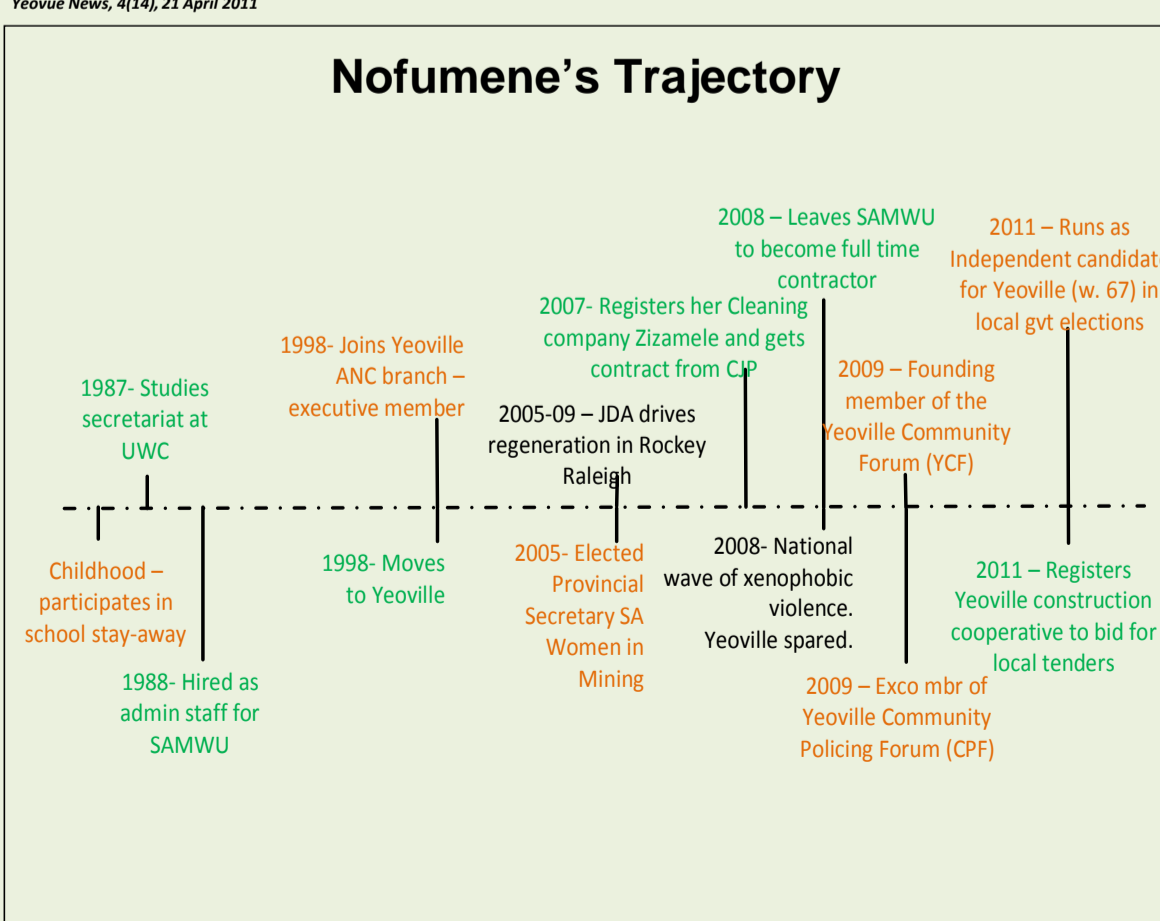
Yeovue News, 4(14), 21 April 2011

Nofumene's Trajectory

1987- Studies secretariat at UWC

1998- Joins Yeoville ANC branch – executive member

2005-09 – JDA drives regeneration in Rockey Raleigh

2007- Registers her Cleaning company Zizamele and gets contract from CJP

2008 – Leaves SAMWU to become full time contractor

2009 – Founding member of the Yeoville Community Forum (YCF)

2011 – Runs as Independent candidat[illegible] for Yeoville (w. 67) in local gvt elections

Childhood – participates in school stay-away

1988- Hired as admin staff for SAMWU

1998- Moves to Yeoville

2005- Elected Provincial Secretary SA Women in Mining

2008- National wave of xenophobic violence. Yeoville spared.

2009 – Exco mbr of Yeoville Community Policing Forum (CPF)

2011 – Registers Yeoville construction cooperative to bid for local tenders